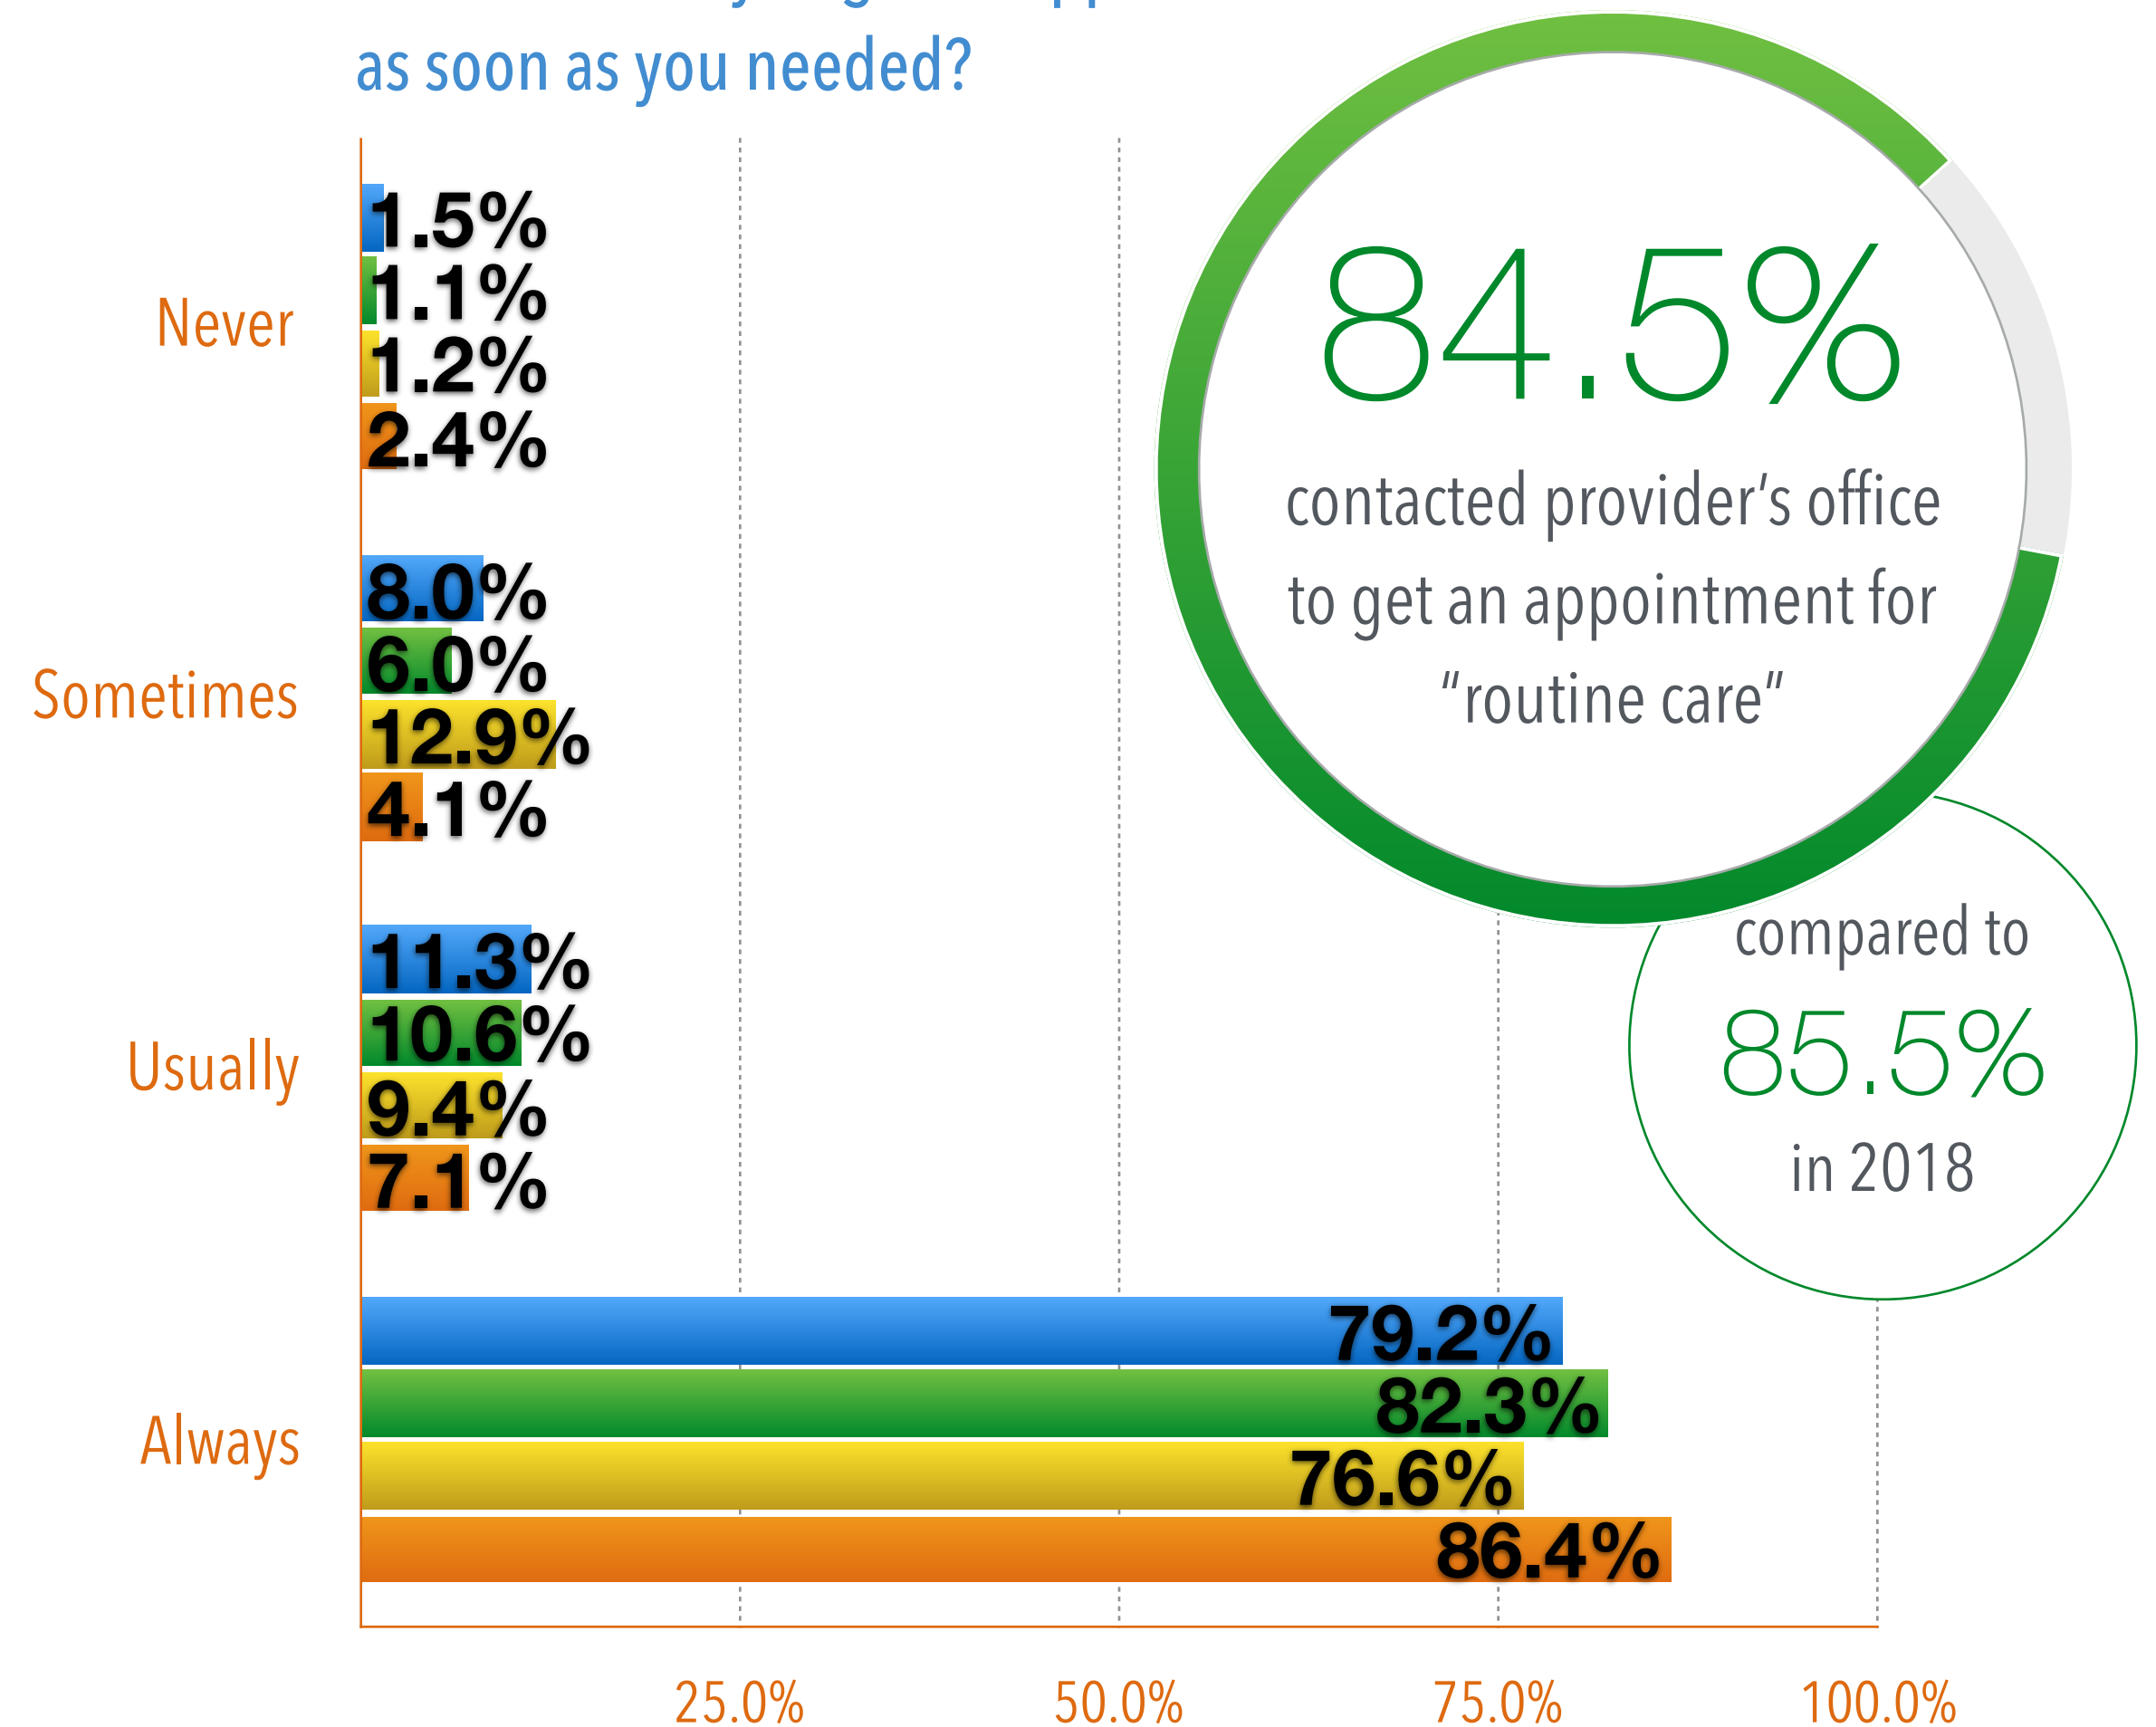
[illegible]
as soon as you needed?

Never
1.5%
1.1%
1.2%
2.4%

Sometimes
8.0%
6.0%
12.9%
4.1%

Usually
11.3%
10.6%
9.4%
7.1%

Always
79.2%
82.3%
76.6%
86.4%

25.0%
50.0%
75.0%
100.0%

84.5%
contacted provider's office to get an appointment for "routine care"

compared to
85.5%
in 2018